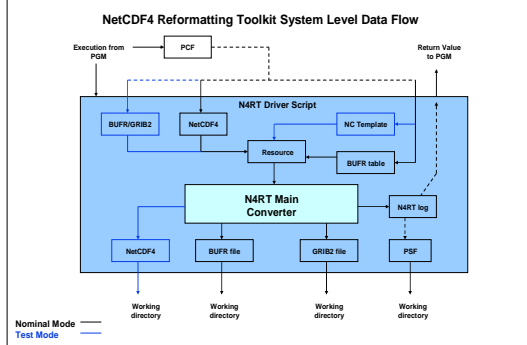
NetCDF4 Reformatting Toolkit System Level Data Flow

Execution from PGM

PCF

Return Value to PGM

N4RT Driver Script

BUFR/GRIB2

NetCDF4

NC Template

Resource

BUFR table

N4RT Main Converter

N4RT log

NetCDF4

BUFR file

GRIB2 file

PSF

Working directory

Working directory

Working directory

Working directory

Nominal Mode
Test Mode